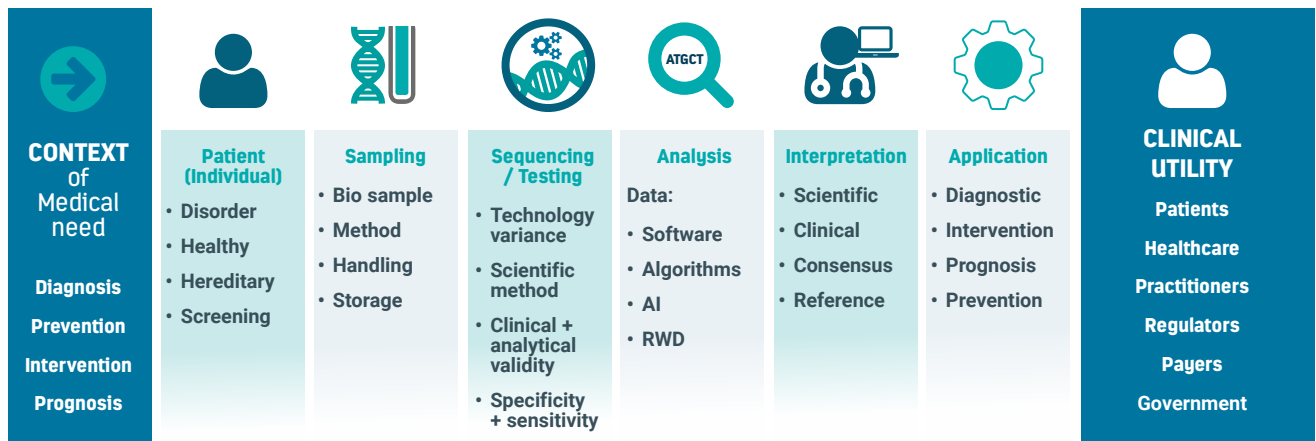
CONTEXT of Medical need

Diagnosis

Prevention

Intervention

Prognosis

Patient (Individual)

• Disorder
• Healthy
• Hereditary
• Screening

Sampling

• Bio sample
• Method
• Handling
• Storage

Sequencing / Testing

• Technology variance
• Scientific method
• Clinical + analytical validity
• Specificity + sensitivity

ATGCT

Analysis

Data:

• Software
• Algorithms
• AI
• RWD

Interpretation

• Scientific
• Clinical
• Consensus
• Reference

Application

• Diagnostic
• Intervention
• Prognosis
• Prevention

CLINICAL UTILITY

Patients

Healthcare

Practitioners

Regulators

Payers

Government